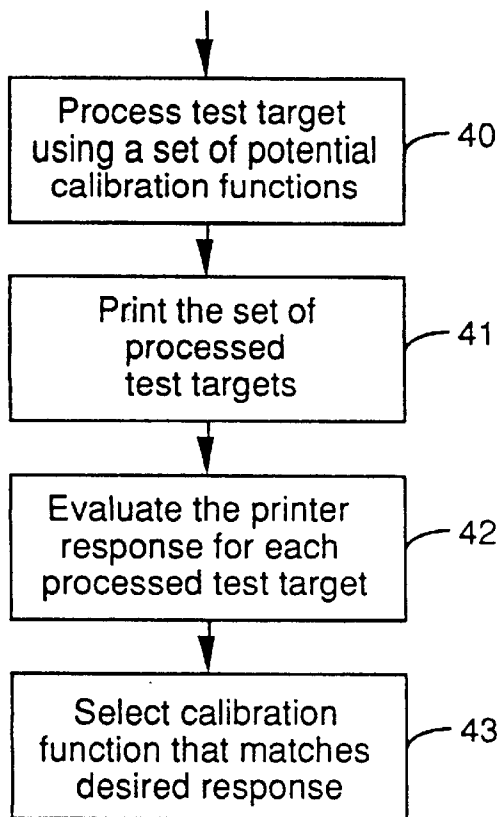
Process test target using a set of potential calibration functions

40

Print the set of processed test targets

41

Evaluate the printer response for each processed test target

42

Select calibration function that matches desired response

43